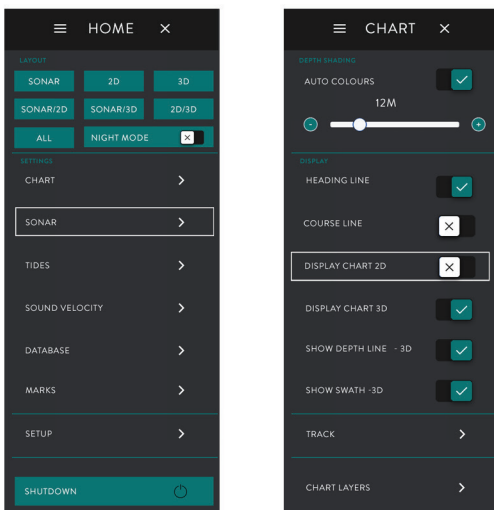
HOME

LAYOUT

SONAR

2D

3D

SONAR/2D

SONAR/3D

2D/3D

ALL

NIGHT MODE

SETTINGS

CHART

SONAR

TIDES

SOUND VELOCITY

DATABASE

MARKS

SETUP

SHUTDOWN

CHART

DEPTH SHADING

AUTO COLOURS

12M

DISPLAY

HEADING LINE

COURSE LINE

DISPLAY CHART 2D

DISPLAY CHART 3D

SHOW DEPTH LINE - 3D

SHOW SWATH -3D

TRACK

CHART LAYERS